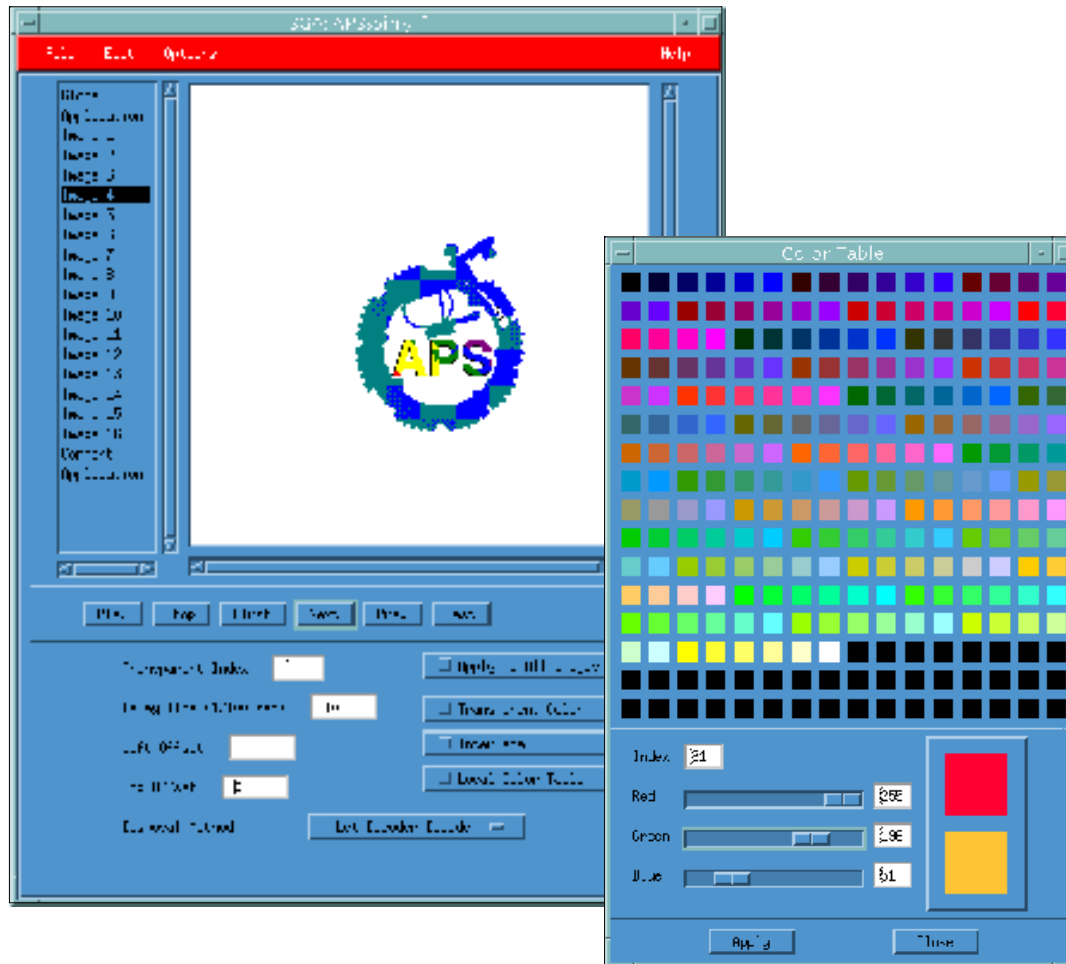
SGM APSspin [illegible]

File Edit Options Help

Global
Application
Image 1
Image 2
Image 3
Image 4
Image 5
Image 6
Image 7
Image 8
Image 9
Image 10
Image 11
Image 12
Image 13
Image 14
Image 15
Image 16
Comment
Application

APS

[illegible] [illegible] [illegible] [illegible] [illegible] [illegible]

Transparent Index
Delay time (1/100 sec) 10
Left Offset
Top Offset 5
Disposal Method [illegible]

Apply to All Images
Transparent Color
Interlace
Local Color Table

Color Table

Index 51
Red 255
Green 196
Blue 51

Apply Close